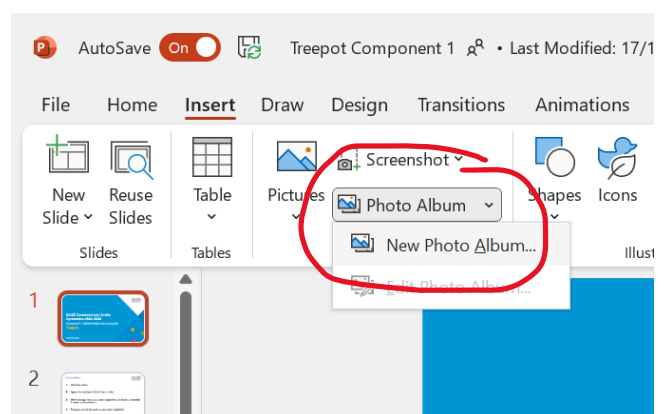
AutoSave On Treepot Component 1 • Last Modified: 17/1

File Home Insert Draw Design Transitions Animations

New Slide Reuse Slides Table Pictures Screenshot Photo Album Shapes Icons

Slides Tables Illust

New Photo Album...

Edit Photo Album...

1

2